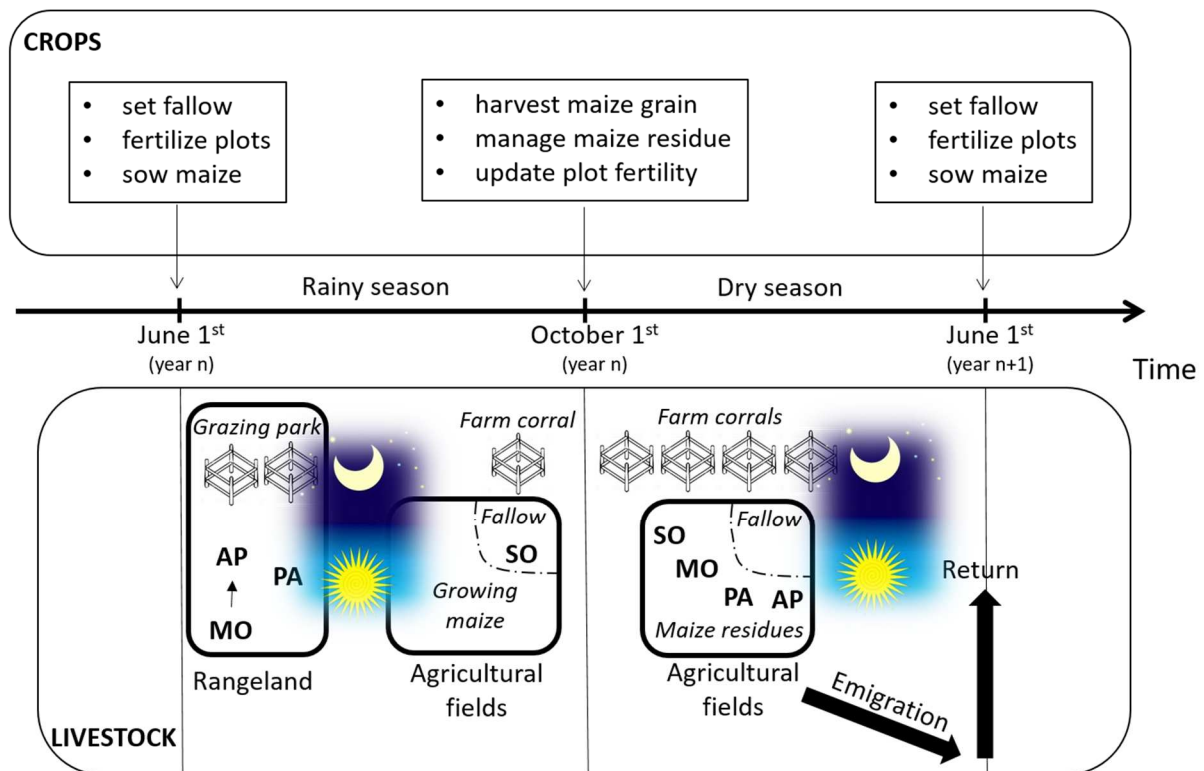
CROPS

• set fallow
• fertilize plots
• sow maize

• harvest maize grain
• manage maize residue
• update plot fertility

• set fallow
• fertilize plots
• sow maize

Rainy season

Dry season

June 1$^{st}$
(year n)

October 1$^{st}$
(year n)

June 1$^{st}$
(year n+1)

Time

Grazing park

AP

PA

MO

Rangeland

Farm corral

Fallow

SO

Growing maize

Agricultural fields

Farm corrals

SO

Fallow

MO

PA

AP

Maize residues

Agricultural fields

Return

Emigration

LIVESTOCK